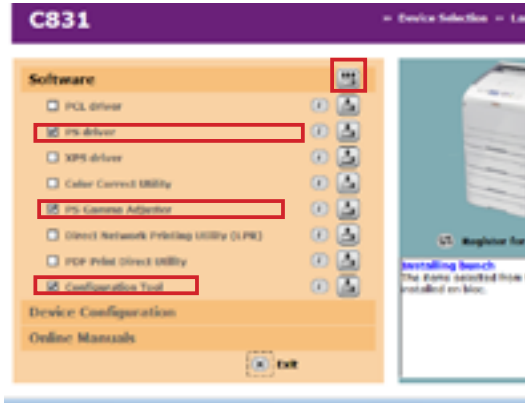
C831

Device Selection Lo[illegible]

Software

PCL driver

PS driver

XPS driver

Color Correct Utility

PS Gamma Adjuster

Direct Network Printing Utility (LPR)

PDF Print Direct Utility

Configuration Tool

Device Configuration

Online Manuals

Exit

Register fo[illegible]

Installing bunch

The items selected from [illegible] installed en bloc.